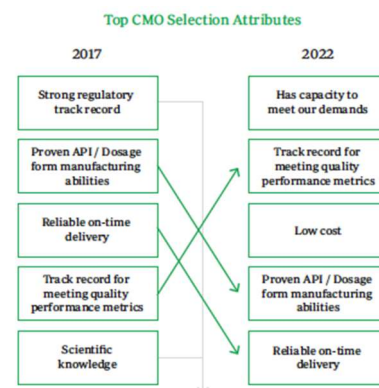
Top CMO Selection Attributes

2017

Strong regulatory track record

Proven API / Dosage form manufacturing abilities

Reliable on-time delivery

Track record for meeting quality performance metrics

Scientific knowledge

2022

Has capacity to meet our demands

Track record for meeting quality performance metrics

Low cost

Proven API / Dosage form manufacturing abilities

Reliable on-time delivery